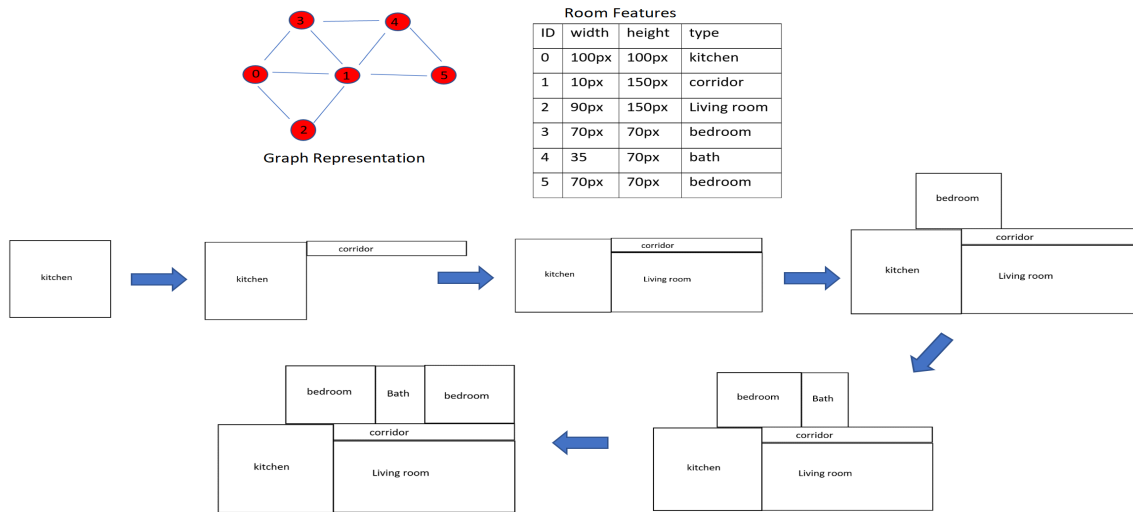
3
4
0
1
5
2
Graph Representation

Room Features

| ID | width | height | type |
|---|---|---|---|
| 0 | 100px | 100px | kitchen |
| 1 | 10px | 150px | corridor |
| 2 | 90px | 150px | Living room |
| 3 | 70px | 70px | bedroom |
| 4 | 35 | 70px | bath |
| 5 | 70px | 70px | bedroom |

kitchen

kitchen
corridor

kitchen
corridor
Living room

bedroom
kitchen
corridor
Living room

bedroom
Bath
kitchen
corridor
Living room

bedroom
Bath
bedroom
kitchen
corridor
Living room